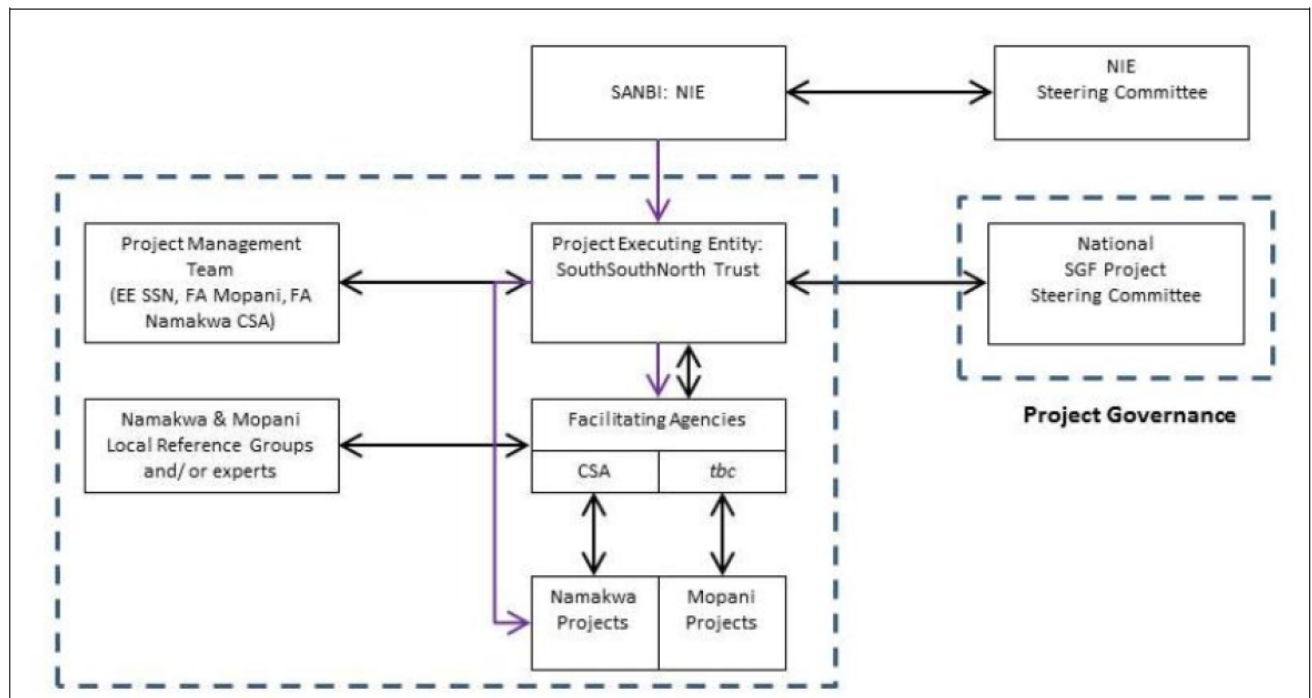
SANBI: NIE

NIE
Steering Committee

Project Management Team
(EE SSN, FA Mopani, FA Namakwa CSA)

Project Executing Entity:
SouthSouthNorth Trust

National
SGF Project
Steering Committee

Namakwa & Mopani
Local Reference Groups
and/ or experts

Facilitating Agencies

| CSA | tbc |
|---|---|

Project Governance

| Namakwa Projects | Mopani Projects |
|---|---|